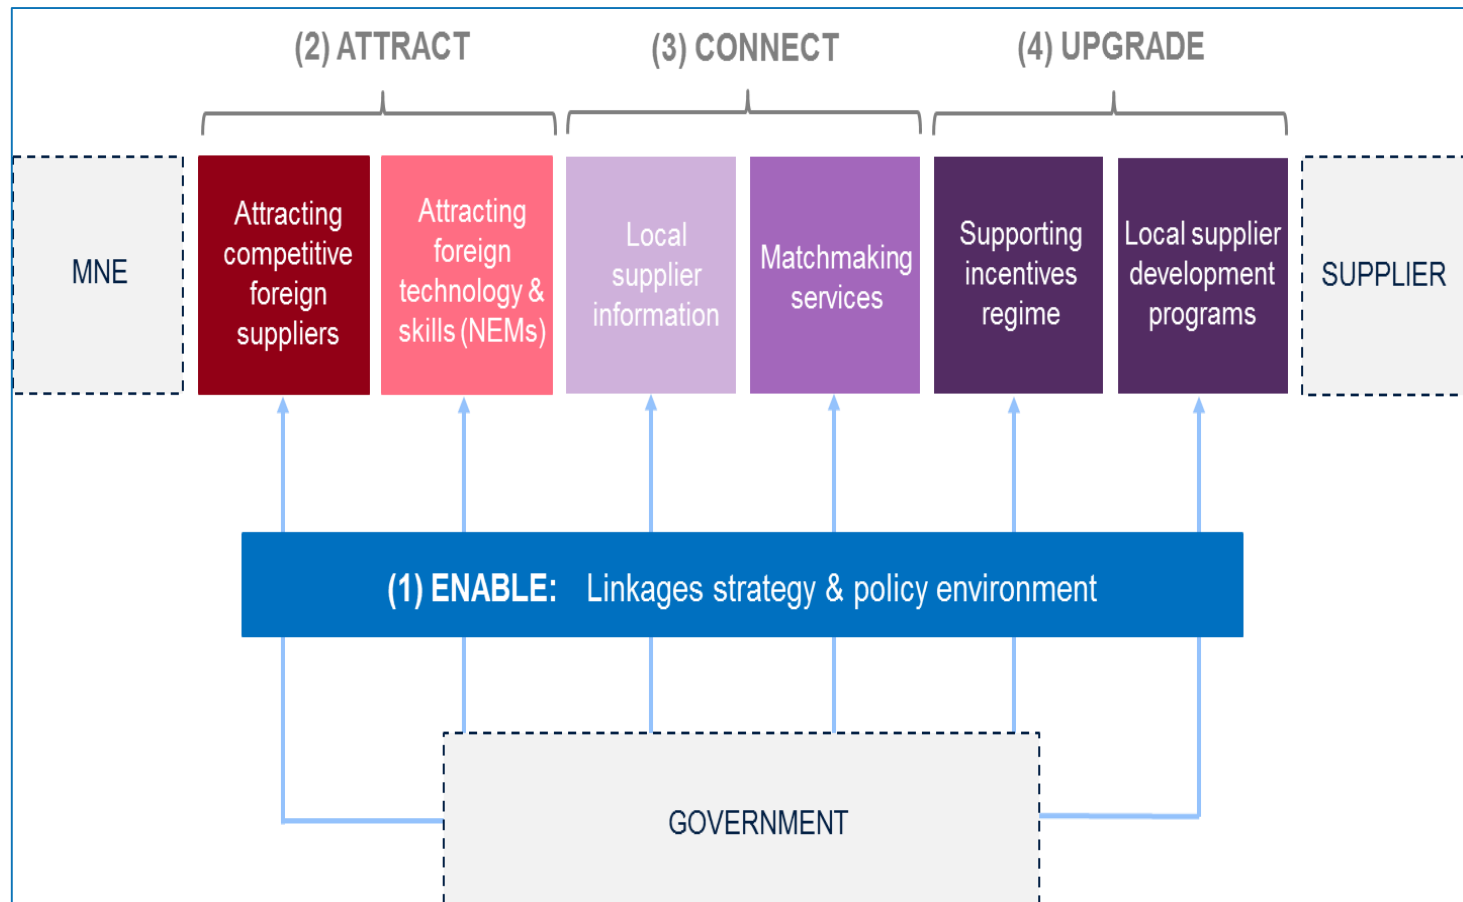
(2) ATTRACT

(3) CONNECT

(4) UPGRADE

MNE

Attracting competitive foreign suppliers

Attracting foreign technology & skills (NEMs)

Local supplier information

Matchmaking services

Supporting incentives regime

Local supplier development programs

SUPPLIER

(1) ENABLE: Linkages strategy & policy environment

GOVERNMENT